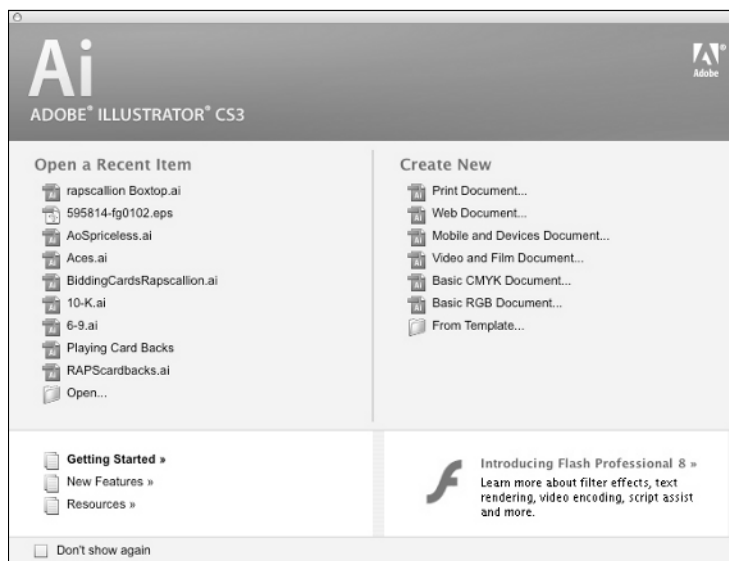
Ai
ADOBE® ILLUSTRATOR® CS3

Adobe

Open a Recent Item
rapscallion Boxtop.ai
595814-fg0102.eps
AoSpriceless.ai
Aces.ai
BiddingCardsRapscallion.ai
10-K.ai
6-9.ai
Playing Card Backs
RAPScardbacks.ai
Open...

Create New
Print Document...
Web Document...
Mobile and Devices Document...
Video and Film Document...
Basic CMYK Document...
Basic RGB Document...
From Template...

Getting Started »
New Features »
Resources »

Introducing Flash Professional 8 »
Learn more about filter effects, text rendering, video encoding, script assist and more.

Don't show again